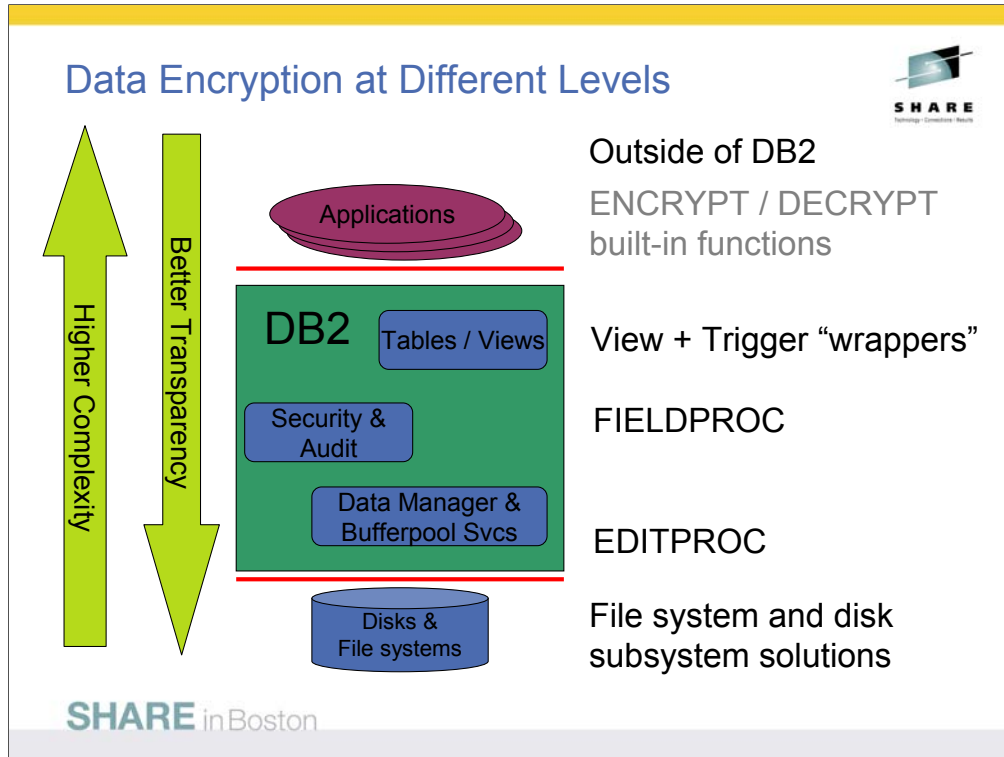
Data Encryption at Different Levels

SHARE
Technology · Connections · Results

Higher Complexity

Better Transparency

Applications

DB2

Tables / Views

Security & Audit

Data Manager & Bufferpool Svcs

Disks & File systems

Outside of DB2

ENCRYPT / DECRYPT built-in functions

View + Trigger “wrappers”

FIELDPROC

EDITPROC

File system and disk subsystem solutions

SHARE in Boston